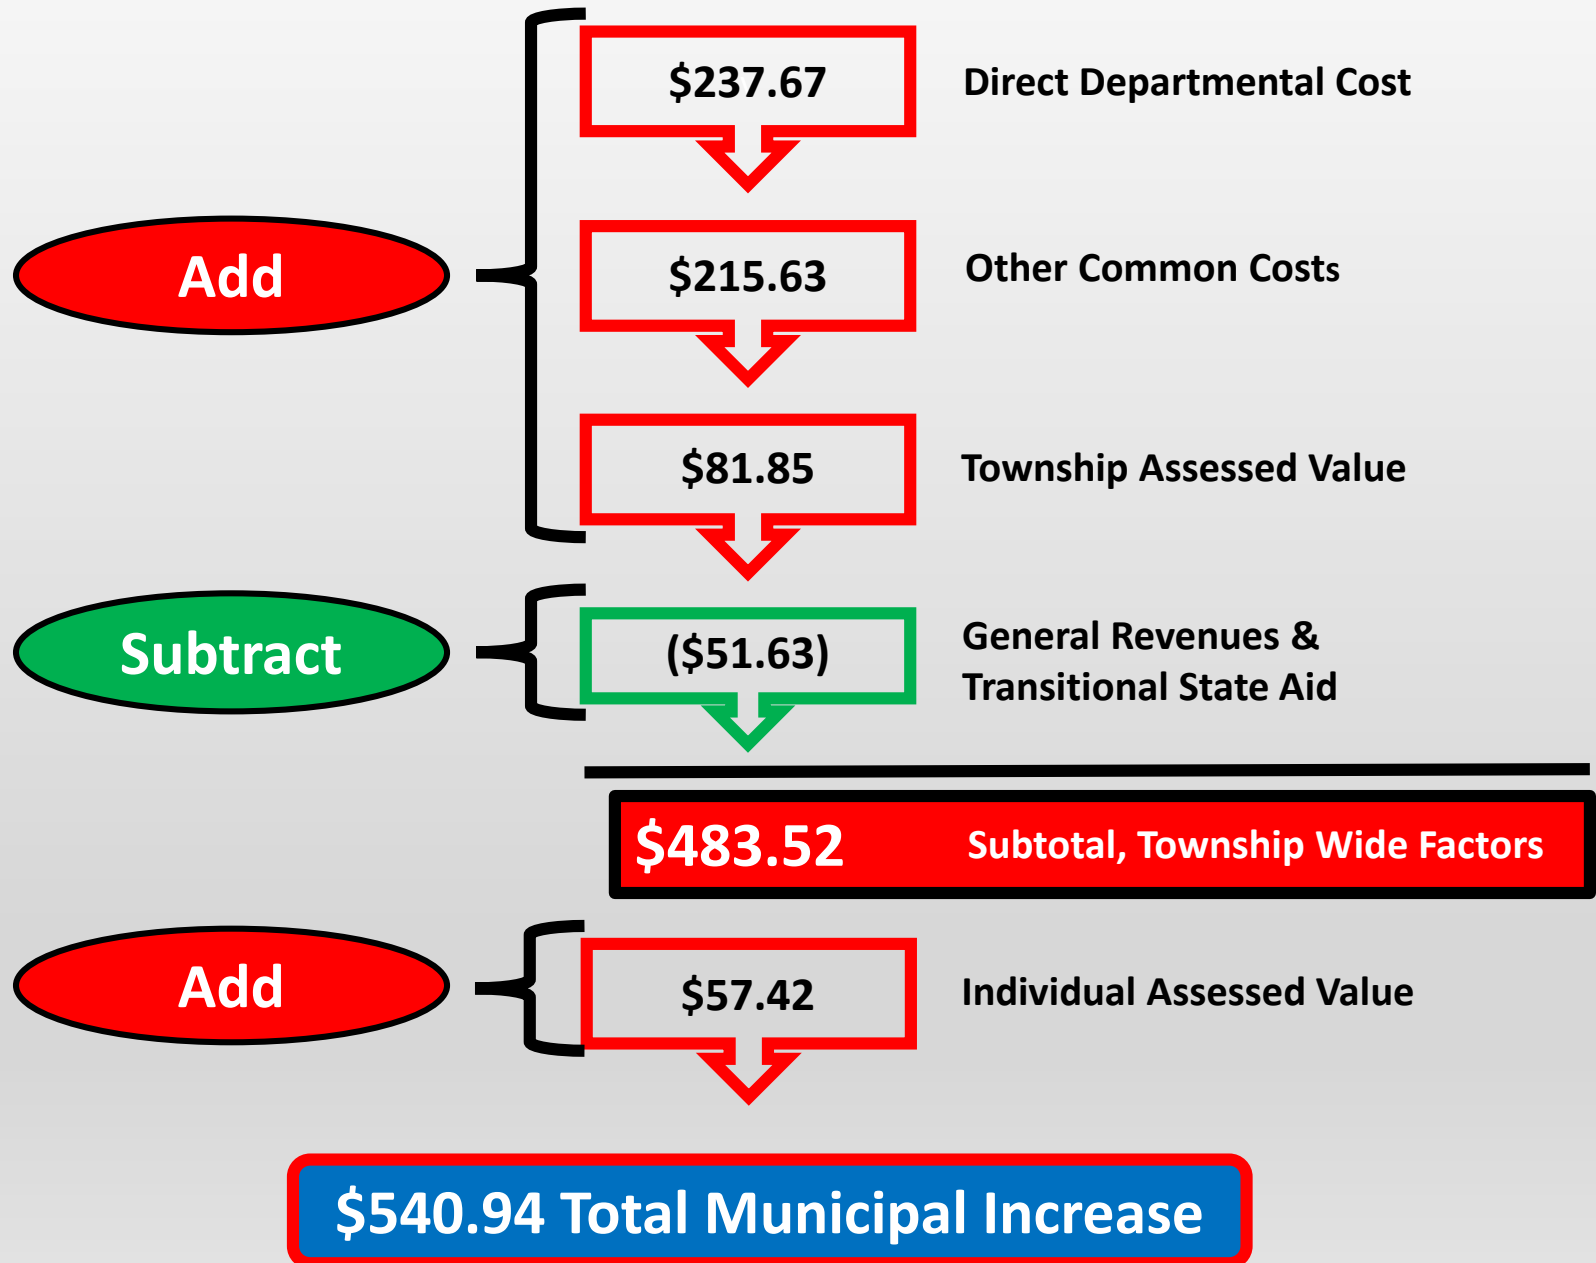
$237.67 Direct Departmental Cost

Add

$215.63 Other Common Costs

$81.85 Township Assessed Value

Subtract

($51.63) General Revenues & Transitional State Aid

$483.52 Subtotal, Township Wide Factors

Add

$57.42 Individual Assessed Value

$540.94 Total Municipal Increase